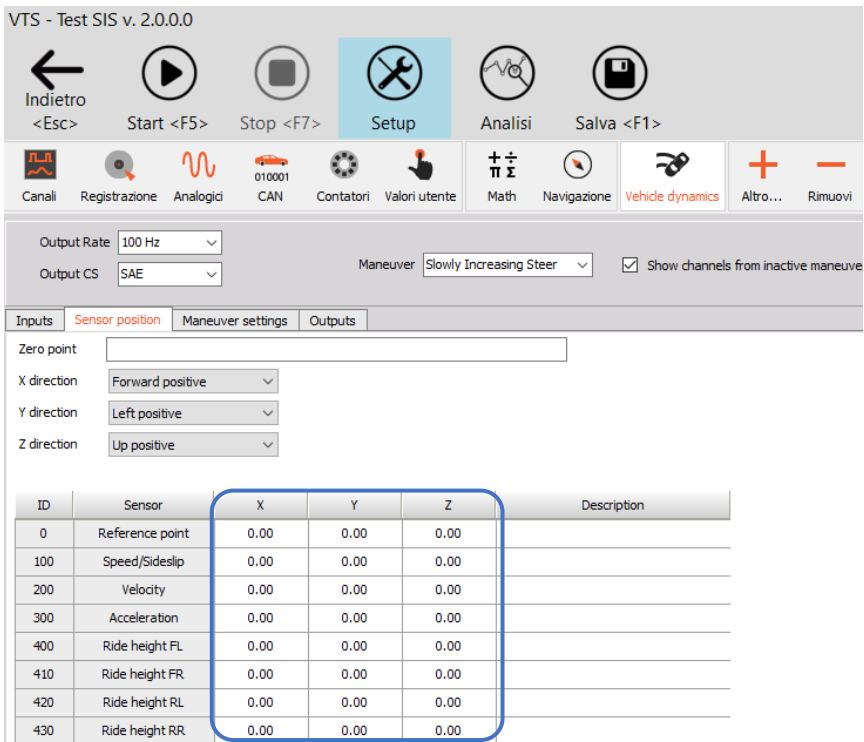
VTS - Test SIS v. 2.0.0.0

Indietro <Esc>
Start <F5>
Stop <F7>
Setup
Analisi
Salva <F1>

Canali
Registrazione
Analogici
010001 CAN
Contatori
Valori utente
Math
Navigazione
Vehicle dynamics
Altro...
Rimuovi

Output Rate 100 Hz
Output CS SAE
Maneuver Slowly Increasing Steer
Show channels from inactive maneuve

Inputs
Sensor position
Maneuver settings
Outputs

Zero point
X direction Forward positive
Y direction Left positive
Z direction Up positive

| ID | Sensor | X | Y | Z | Description |
|---|---|---|---|---|---|
| 0 | Reference point | 0.00 | 0.00 | 0.00 | |
| 100 | Speed/Sideslip | 0.00 | 0.00 | 0.00 | |
| 200 | Velocity | 0.00 | 0.00 | 0.00 | |
| 300 | Acceleration | 0.00 | 0.00 | 0.00 | |
| 400 | Ride height FL | 0.00 | 0.00 | 0.00 | |
| 410 | Ride height FR | 0.00 | 0.00 | 0.00 | |
| 420 | Ride height RL | 0.00 | 0.00 | 0.00 | |
| 430 | Ride height RR | 0.00 | 0.00 | 0.00 | |